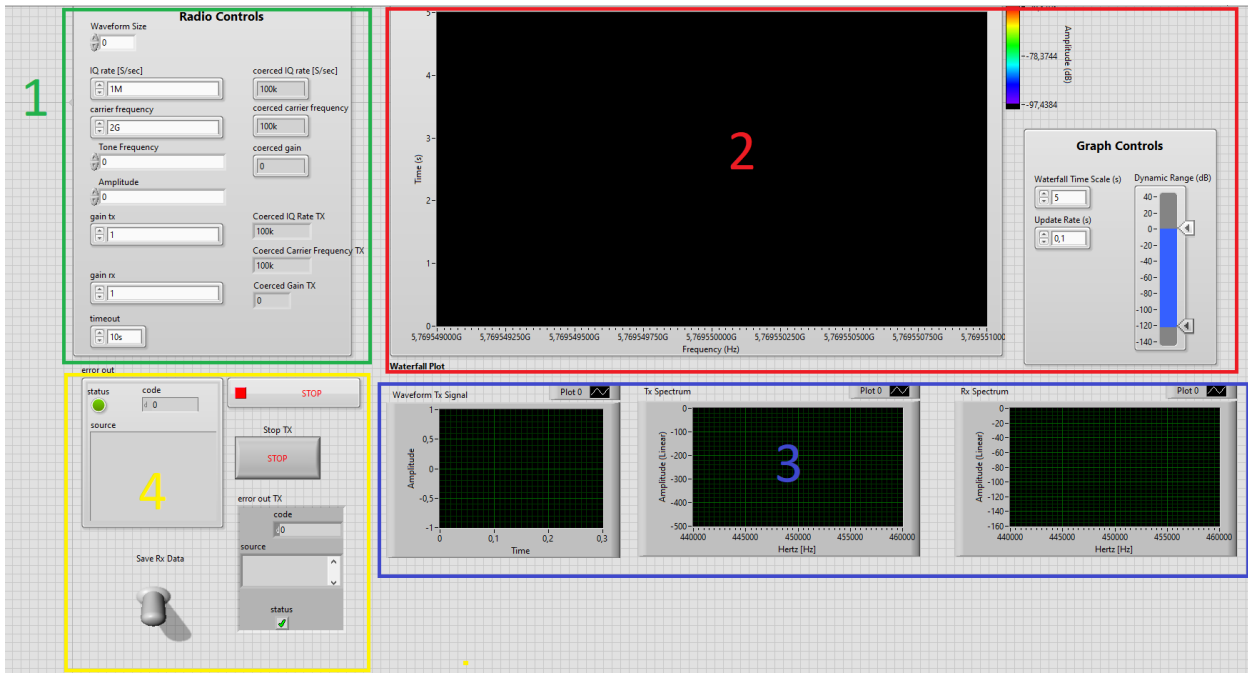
1

Radio Controls

Waveform Size
0

IQ rate [S/sec]
1M

coerced IQ rate [S/sec]
100k

carrier frequency
2G

coerced carrier frequency
100k

Tone Frequency
0

coerced gain
0

Amplitude
0

gain tx
1

Coerced IQ Rate TX
100k

Coerced Carrier Frequency TX
100k

gain rx
1

Coerced Gain TX
0

timeout
10s

2

5
4
3
2
1
0
Time (s)

5,769549000G 5,769549250G 5,769549500G 5,769549750G 5,769550000G 5,769550250G 5,769550500G 5,769550750G 5,769551000
Frequency (Hz)

Waterfall Plot

-78,3744
-97,4384
Amplitude (dB)

Graph Controls

Waterfall Time Scale (s)
5

Update Rate (s)
0,1

Dynamic Range (dB)
40
20
0
-20
-40
-60
-80
-100
-120
-140

4

error out
status
code
0
source

STOP

Stop TX
STOP

error out TX
code
0
source

status

Save Rx Data

3

Waveform Tx Signal
Plot 0
1
0,5
0
-0,5
-1
Amplitude
0 0,1 0,2 0,3
Time

Tx Spectrum
Plot 0
0
-100
-200
-300
-400
-500
Amplitude (Linear)
440000 445000 450000 455000 460000
Hertz [Hz]

Rx Spectrum
Plot 0
0
-20
-40
-60
-80
-100
-120
-140
-160
Amplitude (Linear)
440000 445000 450000 455000 460000
Hertz [Hz]